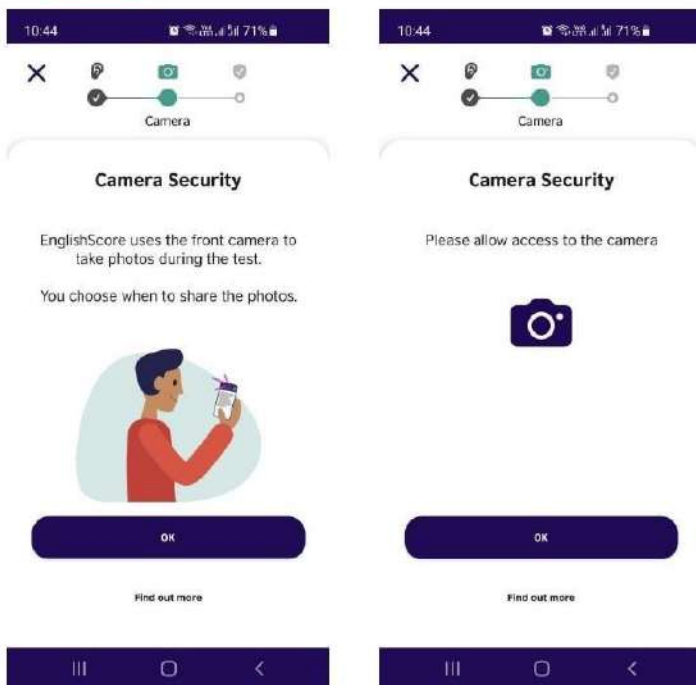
10:44 71%

Camera

Camera Security

EnglishScore uses the front camera to take photos during the test.

You choose when to share the photos.

OK

Find out more

10:44 71%

Camera

Camera Security

Please allow access to the camera

OK

Find out more